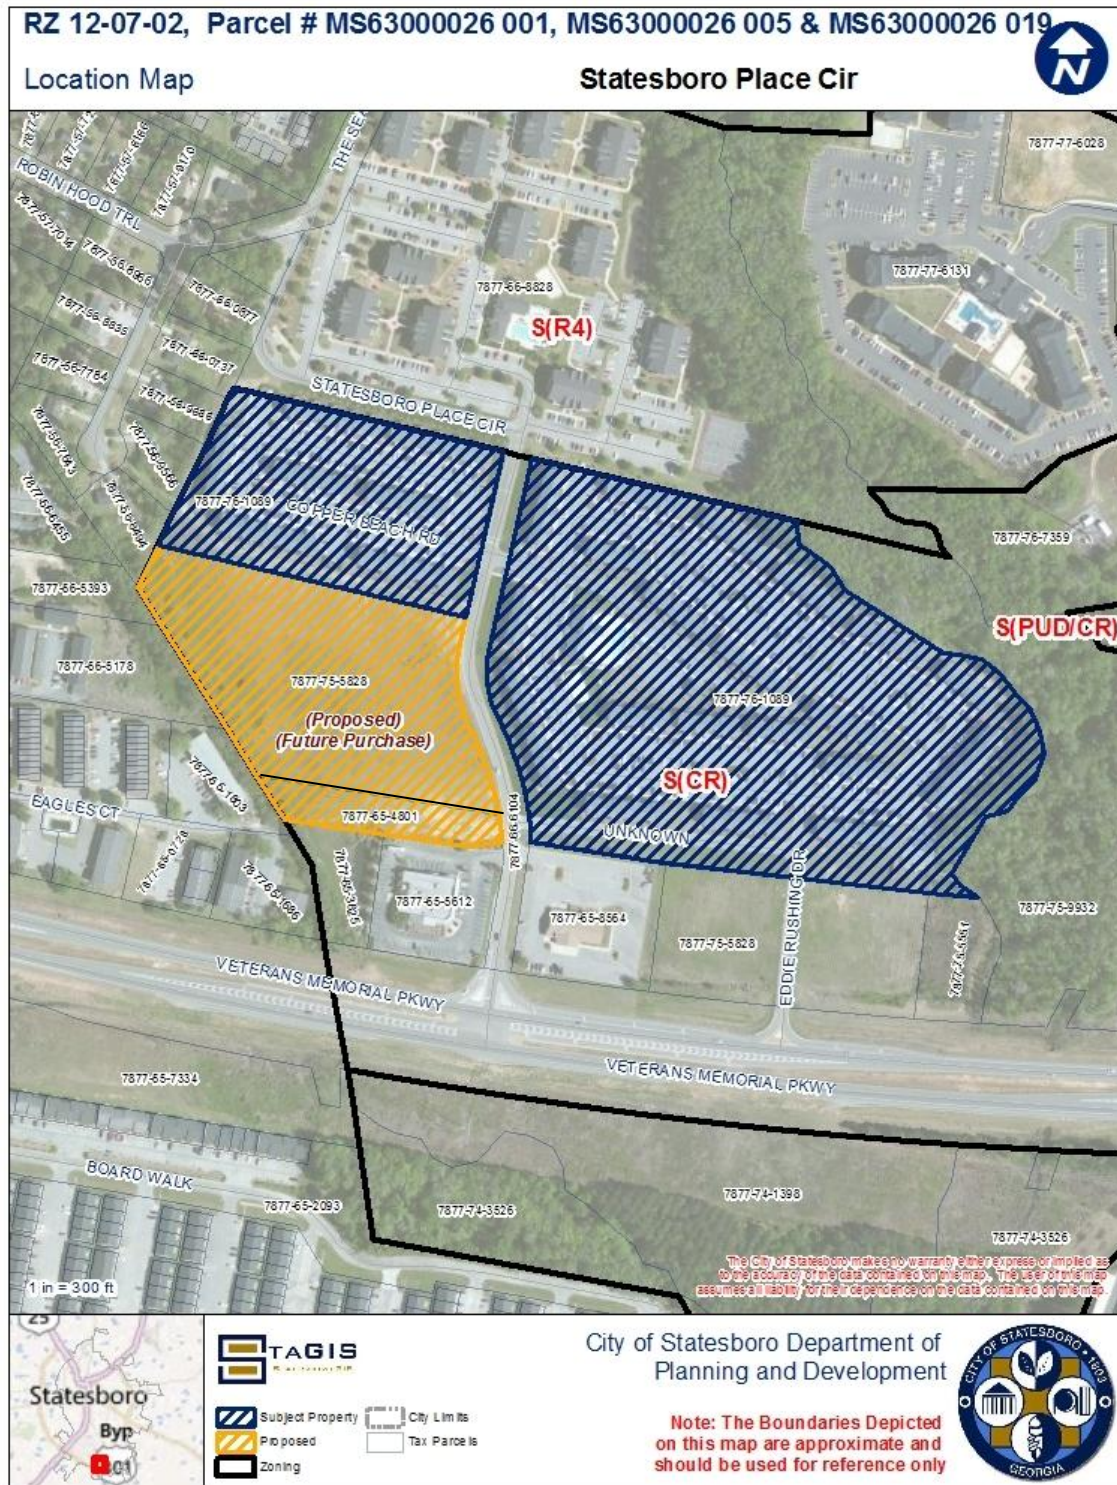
RZ 12-07-02, Parcel # MS63000026 001, MS63000026 005 & MS63000026 019

Location Map

Statesboro Place Cir

N

ROBIN HOOD TRL

THE SE

7877-56-8828

S(R4)

7877-77-6028

7877-77-6131

STATESBORO PLACE CIR

7877-76-1089

COPPER BEACH RD

7877-76-7359

7877-56-5393

S(PUD/CR)

7877-56-5178

7877-75-5828

(Proposed)
(Future Purchase)

7877-76-1089

S(CR)

EAGLES CT

7877-65-4801

7877-66-6104

UNKNOWN

7877-65-5612

7877-65-8564

7877-75-5828

EDDIE RUSHING DR

7877-75-9932

VETERANS MEMORIAL PKWY

VETERANS MEMORIAL PKWY

7877-65-7334

BOARD WALK

7877-65-2093

7877-74-3526

7877-74-1398

7877-74-3526

The City of Statesboro makes no warranty either express or implied as to the accuracy of the data contained on this map. The user of this map assumes all liability for their dependence on the data contained on this map.

1 in = 300 ft

Statesboro

Byp

TAGIS

Subject Property

City Limits

Proposed

Tax Parcels

Zoning

City of Statesboro Department of Planning and Development

Note: The Boundaries Depicted on this map are approximate and should be used for reference only

CITY OF STATESBORO 1803 GEORGIA